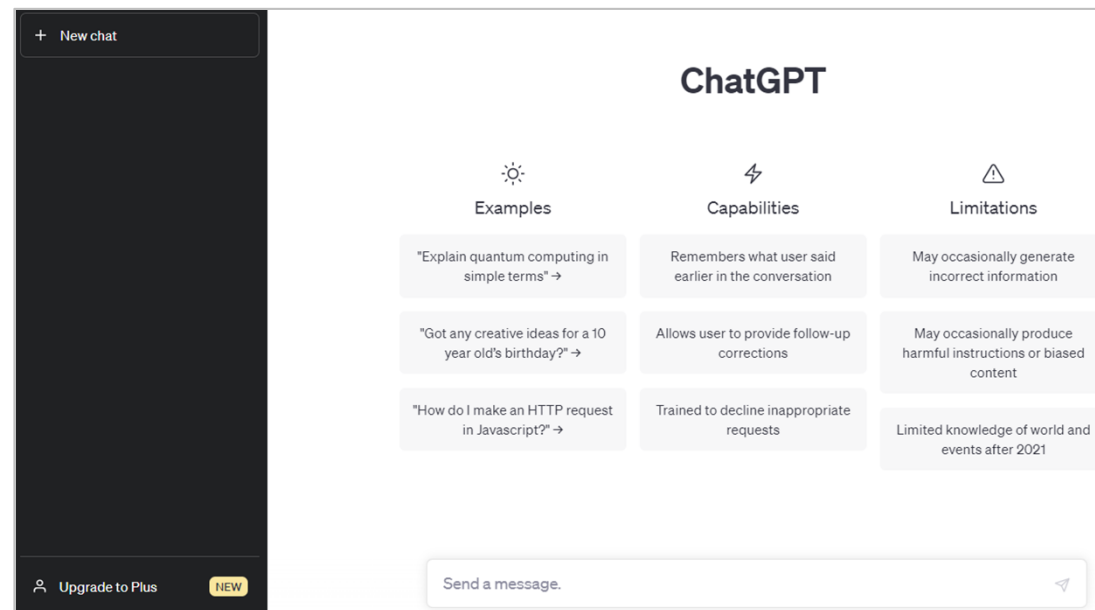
+ New chat

ChatGPT

Examples

"Explain quantum computing in simple terms" →

"Got any creative ideas for a 10 year old's birthday?" →

"How do I make an HTTP request in Javascript?" →

Capabilities

Remembers what user said earlier in the conversation

Allows user to provide follow-up corrections

Trained to decline inappropriate requests

Limitations

May occasionally generate incorrect information

May occasionally produce harmful instructions or biased content

Limited knowledge of world and events after 2021

Upgrade to Plus NEW

Send a message.